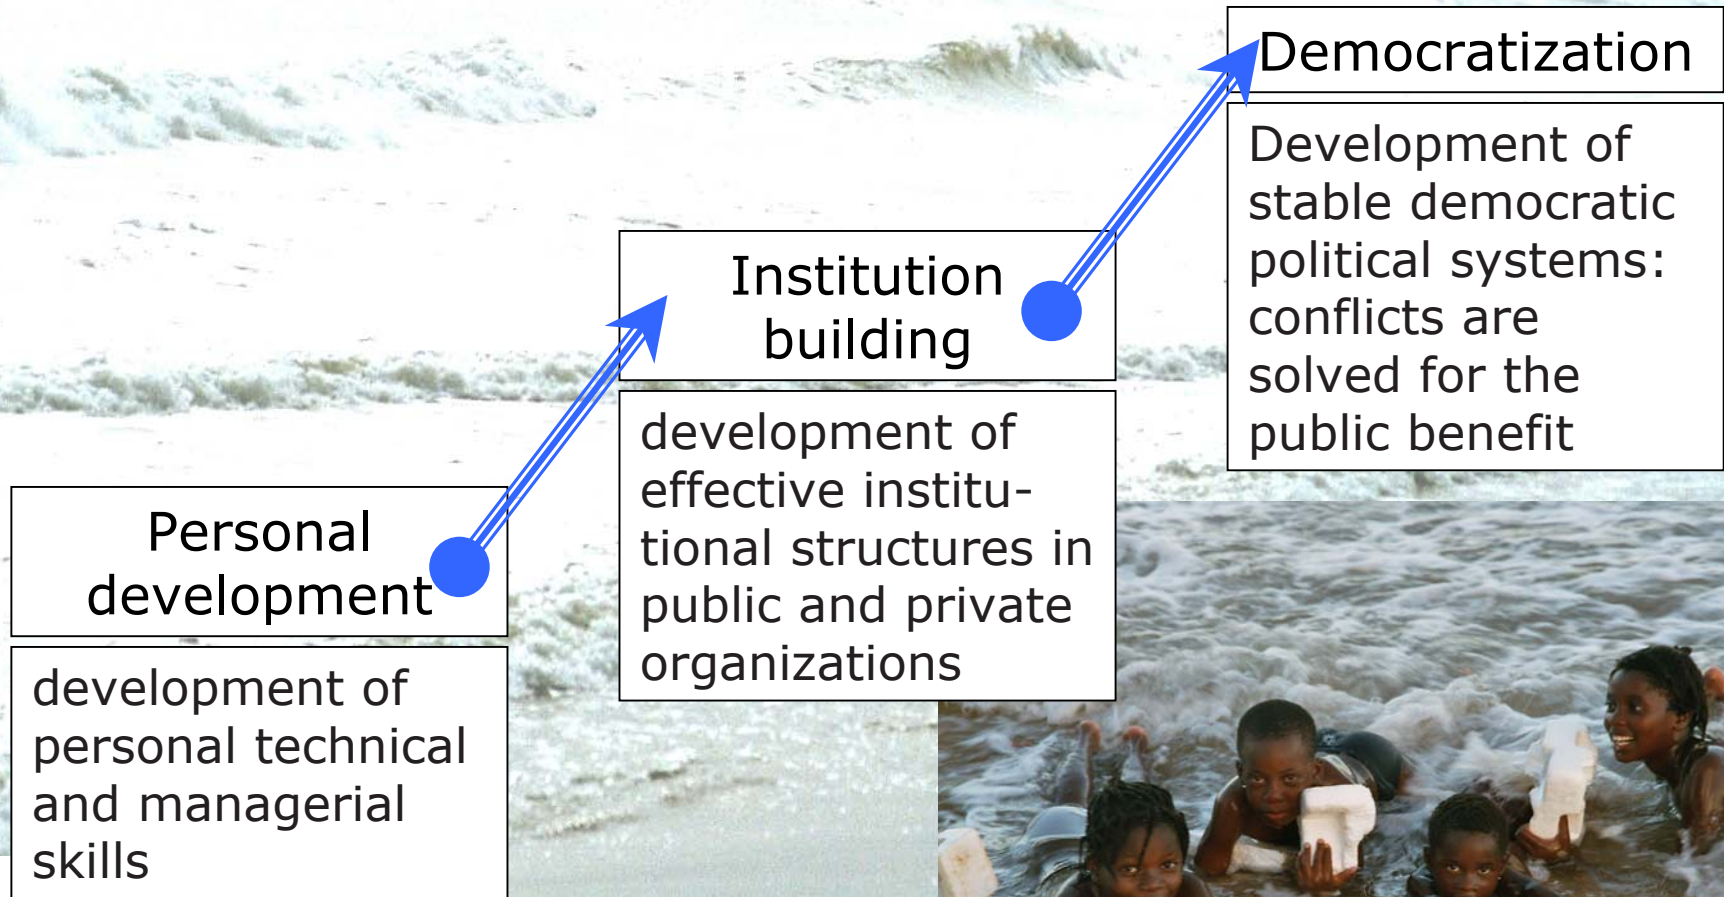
Personal development

development of personal technical and managerial skills

Institution building

development of effective institutional structures in public and private organizations

Democratization

Development of stable democratic political systems: conflicts are solved for the public benefit